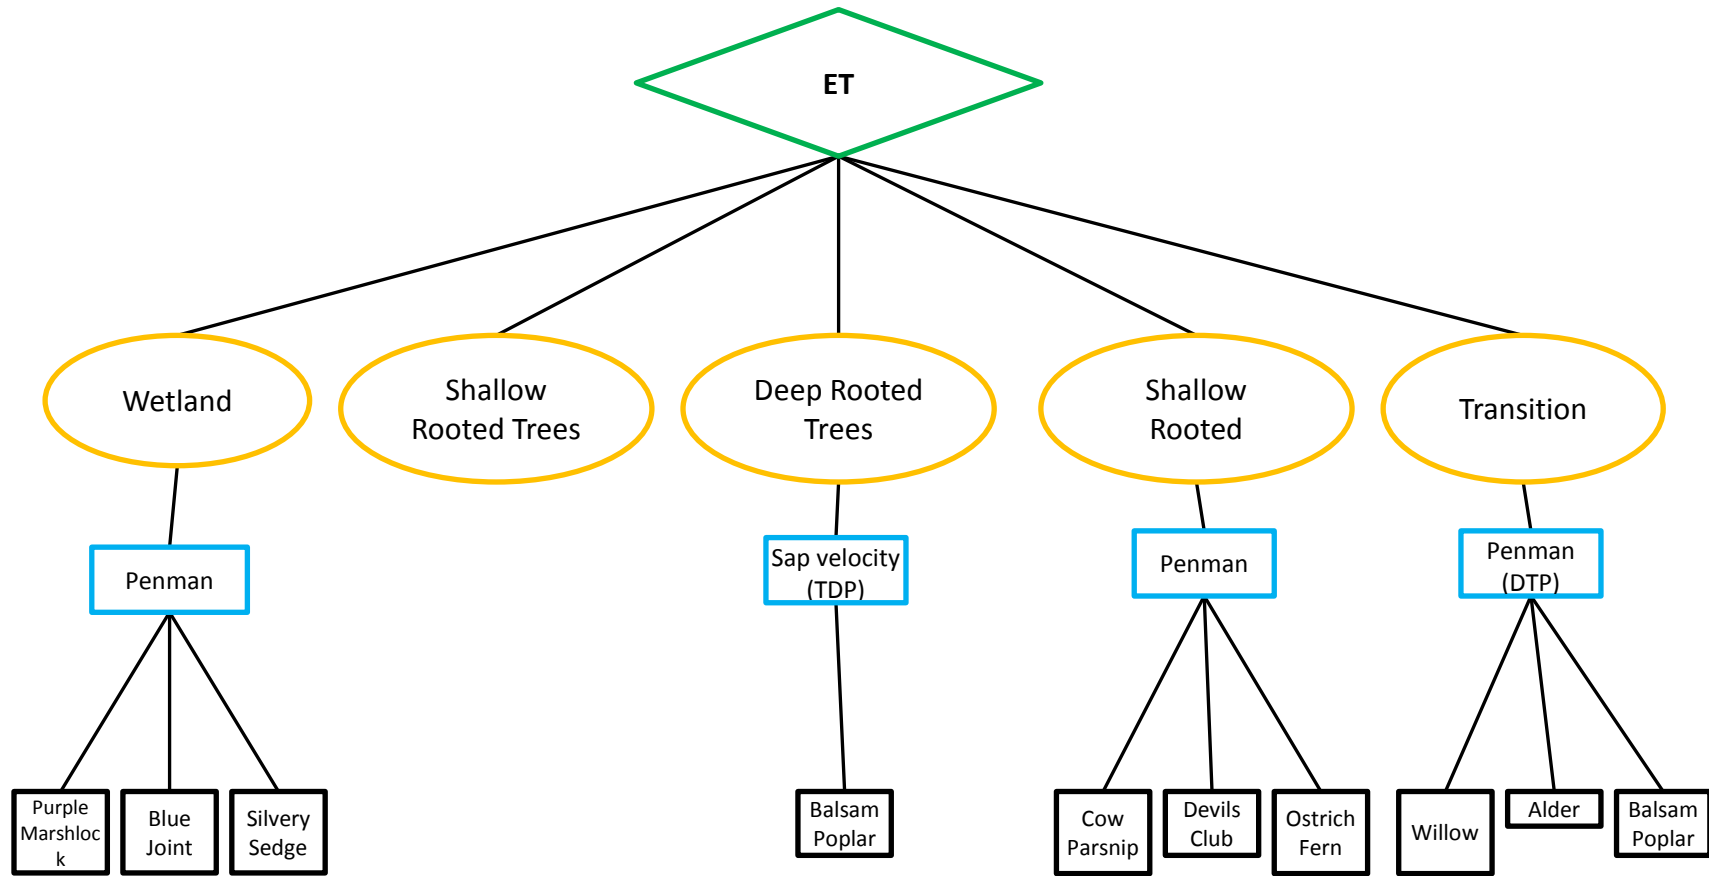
ET

Wetland

Shallow Rooted Trees

Deep Rooted Trees

Shallow Rooted

Transition

Penman

Sap velocity (TDP)

Penman

Penman (DTP)

Purple Marshlock

Blue Joint

Silvery Sedge

Balsam Poplar

Cow Parsnip

Devils Club

Ostrich Fern

Willow

Alder

Balsam Poplar